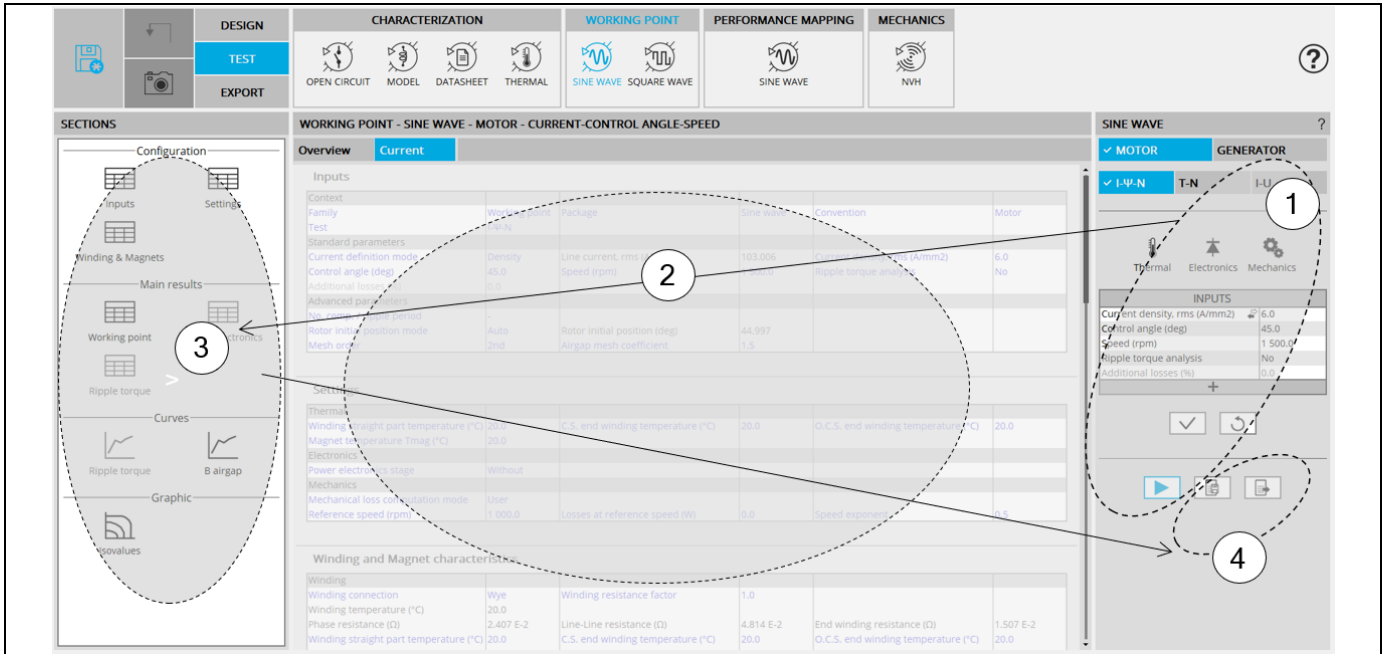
DESIGN
TEST
EXPORT

CHARACTERIZATION
OPEN CIRCUIT MODEL DATASHEET THERMAL

WORKING POINT
SINE WAVE SQUARE WAVE

PERFORMANCE MAPPING
SINE WAVE

MECHANICS
NVH

?

SECTIONS

Configuration
Inputs Settings
Winding & Magnets
Main results
Working point Electronics
Ripple torque
Curves
Ripple torque B airgap
Graphic
Isovalues

WORKING POINT - SINE WAVE - MOTOR - CURRENT-CONTROL ANGLE-SPEED

Overview Current

Inputs

| Context | | | | | |
|---|---|---|---|---|---|
| Family | Working point | Package | Sine wave | Convention | Motor |
| Test | I-Ψ-N | | | | |
| Standard parameters | | | | | |
| Current definition mode | Density | Line current, rms (A) | 103.006 | Current density, rms (A/mm2) | 6.0 |
| Control angle (deg) | 45.0 | Speed (rpm) | 1 500.0 | Ripple torque analysis | No |
| Additional losses (%) | 0.0 | | | | |
| Advanced parameters | | | | | |
| No. comp. / elect. period | - | | | | |
| Rotor initial position mode | Auto | Rotor initial position (deg) | 44.997 | | |
| Mesh order | 2nd | Airgap mesh coefficient | 1.5 | | |

Settings

| Thermal | | | | | |
|---|---|---|---|---|---|
| Winding straight part temperature (°C) | 20.0 | C.S. end winding temperature (°C) | 20.0 | O.C.S. end winding temperature (°C) | 20.0 |
| Magnet temperature Tmag (°C) | 20.0 | | | | |
| Electronics | | | | | |
| Power electronics stage | Without | | | | |
| Mechanics | | | | | |
| Mechanical loss computation mode | User | | | | |
| Reference speed (rpm) | 1 000.0 | Losses at reference speed (W) | 0.0 | Speed exponent | 0.5 |

Winding and Magnet characteristics

| Winding | | | | | |
|---|---|---|---|---|---|
| Winding connection | Wye | Winding resistance factor | 1.0 | | |
| Winding temperature (°C) | 20.0 | | | | |
| Phase resistance (Ω) | 2.407 E-2 | Line-Line resistance (Ω) | 4.814 E-2 | End winding resistance (Ω) | 1.507 E-2 |
| Winding straight part temperature (°C) | 20.0 | C.S. end winding temperature (°C) | 20.0 | O.C.S. end winding temperature (°C) | 20.0 |

SINE WAVE ?
✓ MOTOR GENERATOR
✓ I-Ψ-N T-N I-U
Thermal Electronics Mechanics

| INPUTS | |
|---|---|
| Current density, rms (A/mm2) | 6.0 |
| Control angle (deg) | 45.0 |
| Speed (rpm) | 1 500.0 |
| Ripple torque analysis | No |
| Additional losses (%) | 0.0 |

+

1
2
3
4